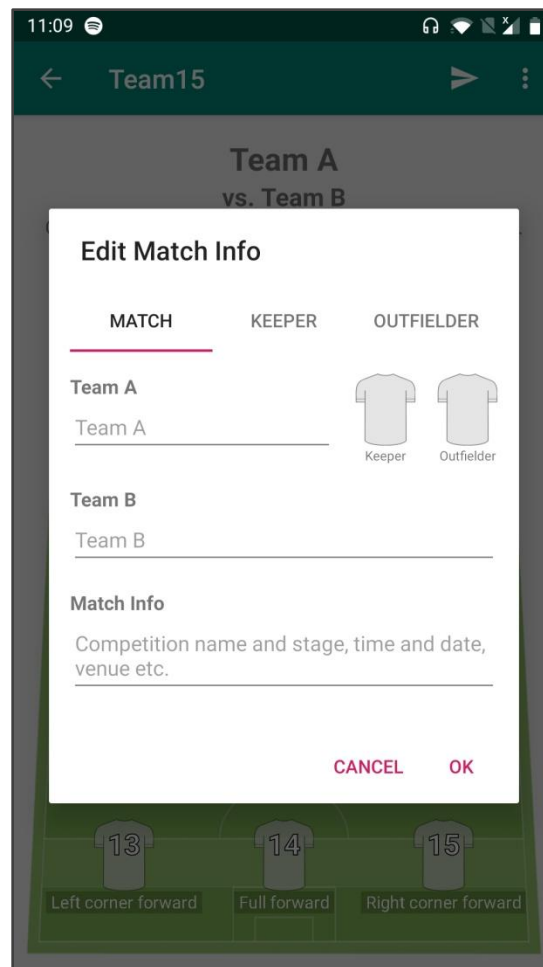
11:09

Team15

Team A
vs. Team B

Edit Match Info

MATCH KEEPER OUTFIELDER

Team A
Team A

Keeper Outfielder

Team B
Team B

Match Info
Competition name and stage, time and date, venue etc.

CANCEL OK

13 14 15

Left corner forward Full forward Right corner forward